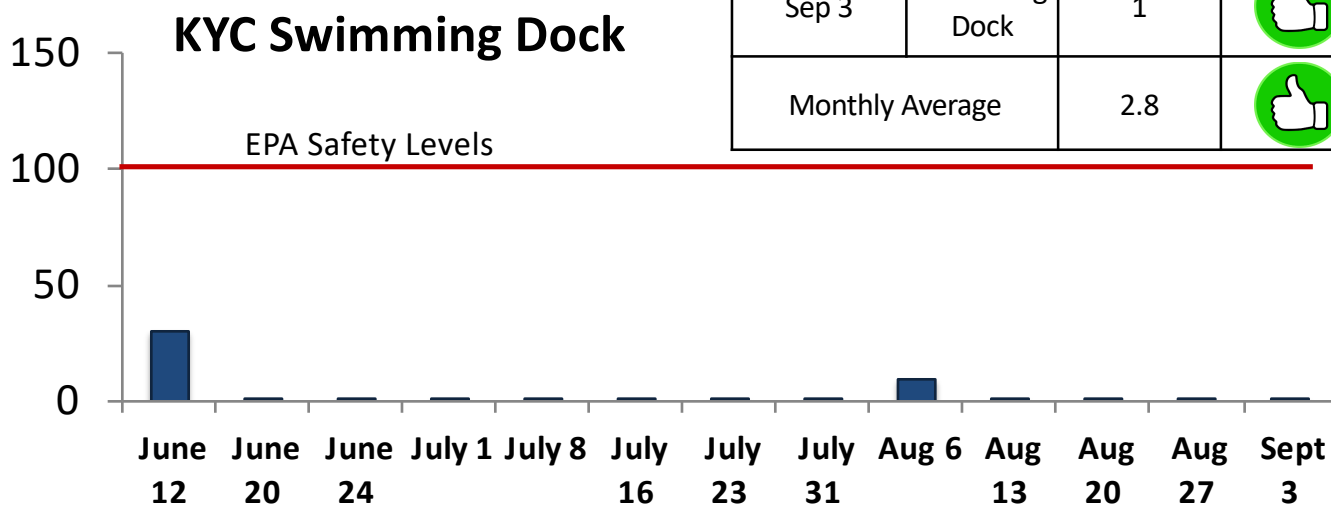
KYC Swimming Dock

| Sep 3 | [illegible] Dock | 1 |
|---|---|---|
| Monthly Average | | 2.8 |

150
100
50
0

EPA Safety Levels

June 12, June 20, June 24, July 1, July 8, July 16, July 23, July 31, Aug 6, Aug 13, Aug 20, Aug 27, Sept 3